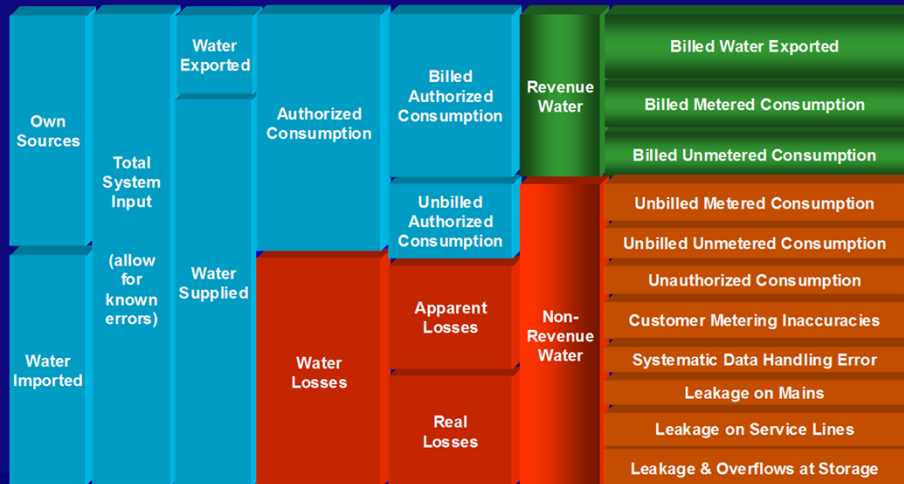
| Own Sources | Total System Input (allow for known errors) | Water Exported | | | | Billed Water Exported |
|---|---|---|---|---|---|---|
| | | Water Supplied | Authorized Consumption | Billed Authorized Consumption | Revenue Water | Billed Metered Consumption |
| | | | | | | Billed Unmetered Consumption |
| | | | | Unbilled Authorized Consumption | Non-Revenue Water | Unbilled Metered Consumption |
| | | | | | | Unbilled Unmetered Consumption |
| Water Imported | | | Water Losses | Apparent Losses | | Unauthorized Consumption |
| | | | | | | Customer Metering Inaccuracies |
| | | | | | | Systematic Data Handling Error |
| | | | | Real Losses | | Leakage on Mains |
| | | | | | | Leakage on Service Lines |
| | | | | | | Leakage & Overflows at Storage |